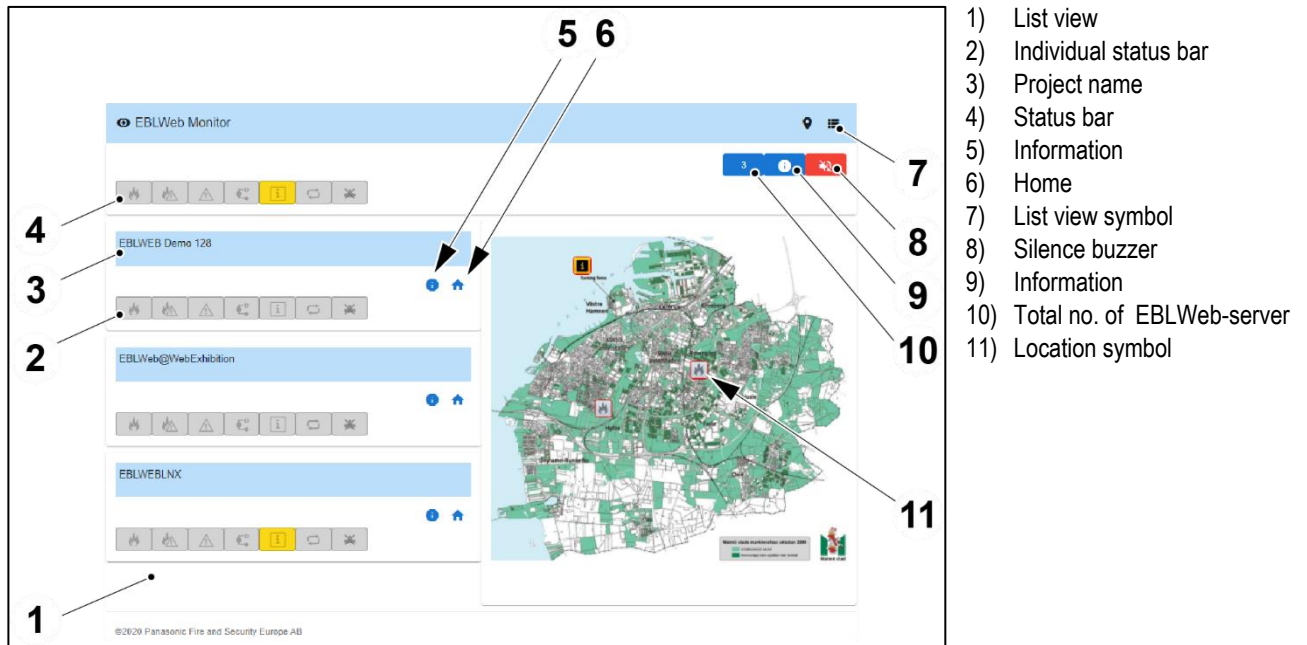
5 6

EBLWeb Monitor

3

4

EBLWEB Demo 128

3

2

EBLWeb@WebExhibition

EBLWEBLNX

1

©2020 Panasonic Fire and Security Europe AB

7

8

9

10

11

1) List view
2) Individual status bar
3) Project name
4) Status bar
5) Information
6) Home
7) List view symbol
8) Silence buzzer
9) Information
10) Total no. of EBLWeb-server
11) Location symbol